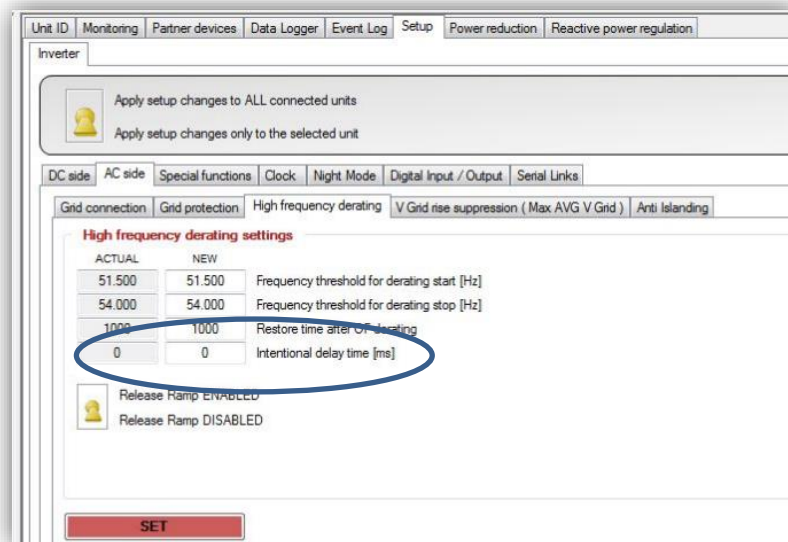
Unit ID | Monitoring | Partner devices | Data Logger | Event Log | Setup | Power reduction | Reactive power regulation

Inverter

Apply setup changes to ALL connected units

Apply setup changes only to the selected unit

DC side | AC side | Special functions | Clock | Night Mode | Digital Input / Output | Serial Links

Grid connection | Grid protection | High frequency derating | V Grid rise suppression ( Max AVG V Grid ) | Anti Islanding

High frequency derating settings

| ACTUAL | NEW | |
|---|---|---|
| 51.500 | 51.500 | Frequency threshold for derating start [Hz] |
| 54.000 | 54.000 | Frequency threshold for derating stop [Hz] |
| 1000 | 1000 | Restore time after OF derating |
| 0 | 0 | Intentional delay time [ms] |

Release Ramp ENABLED

Release Ramp DISABLED

SET